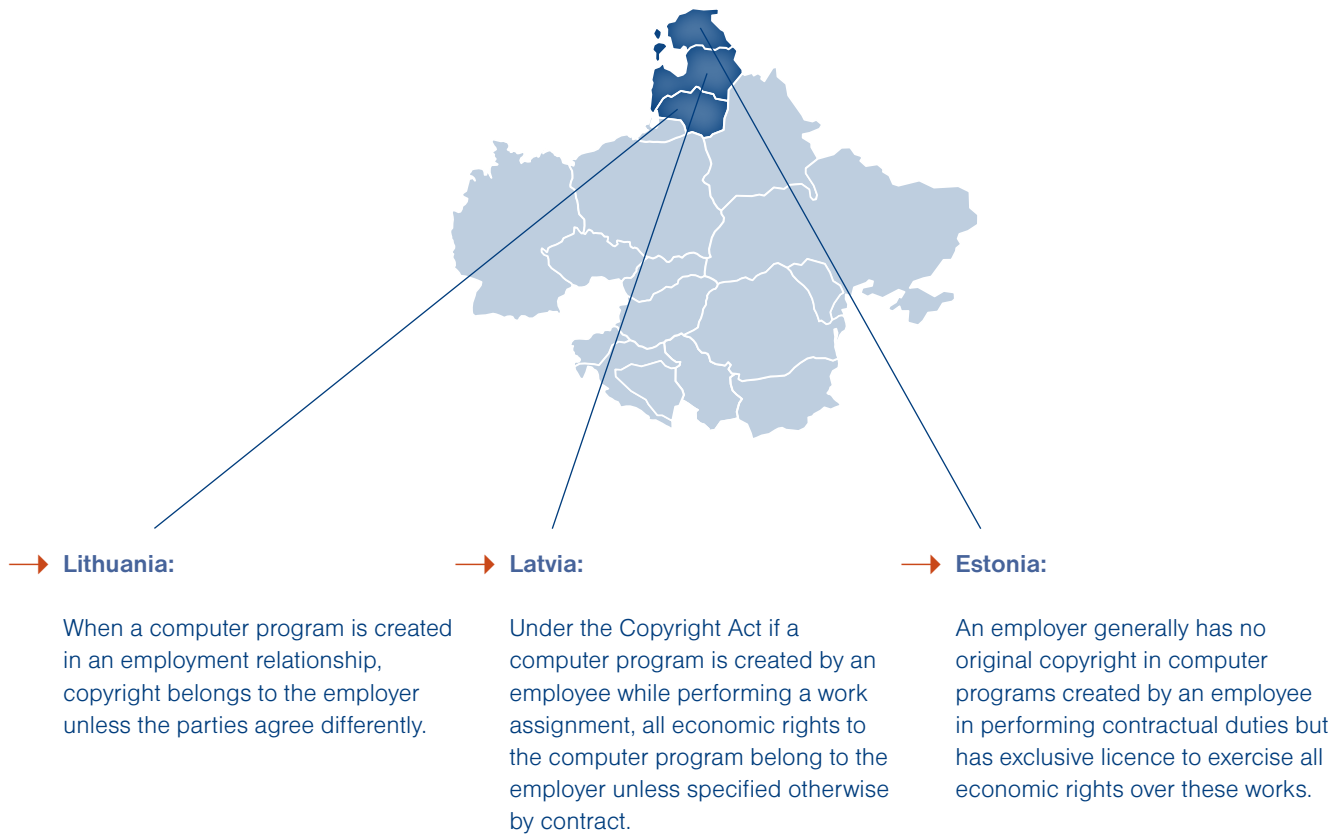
Lithuania:

When a computer program is created in an employment relationship, copyright belongs to the employer unless the parties agree differently.

Latvia:

Under the Copyright Act if a computer program is created by an employee while performing a work assignment, all economic rights to the computer program belong to the employer unless specified otherwise by contract.

Estonia:

An employer generally has no original copyright in computer programs created by an employee in performing contractual duties but has exclusive licence to exercise all economic rights over these works.